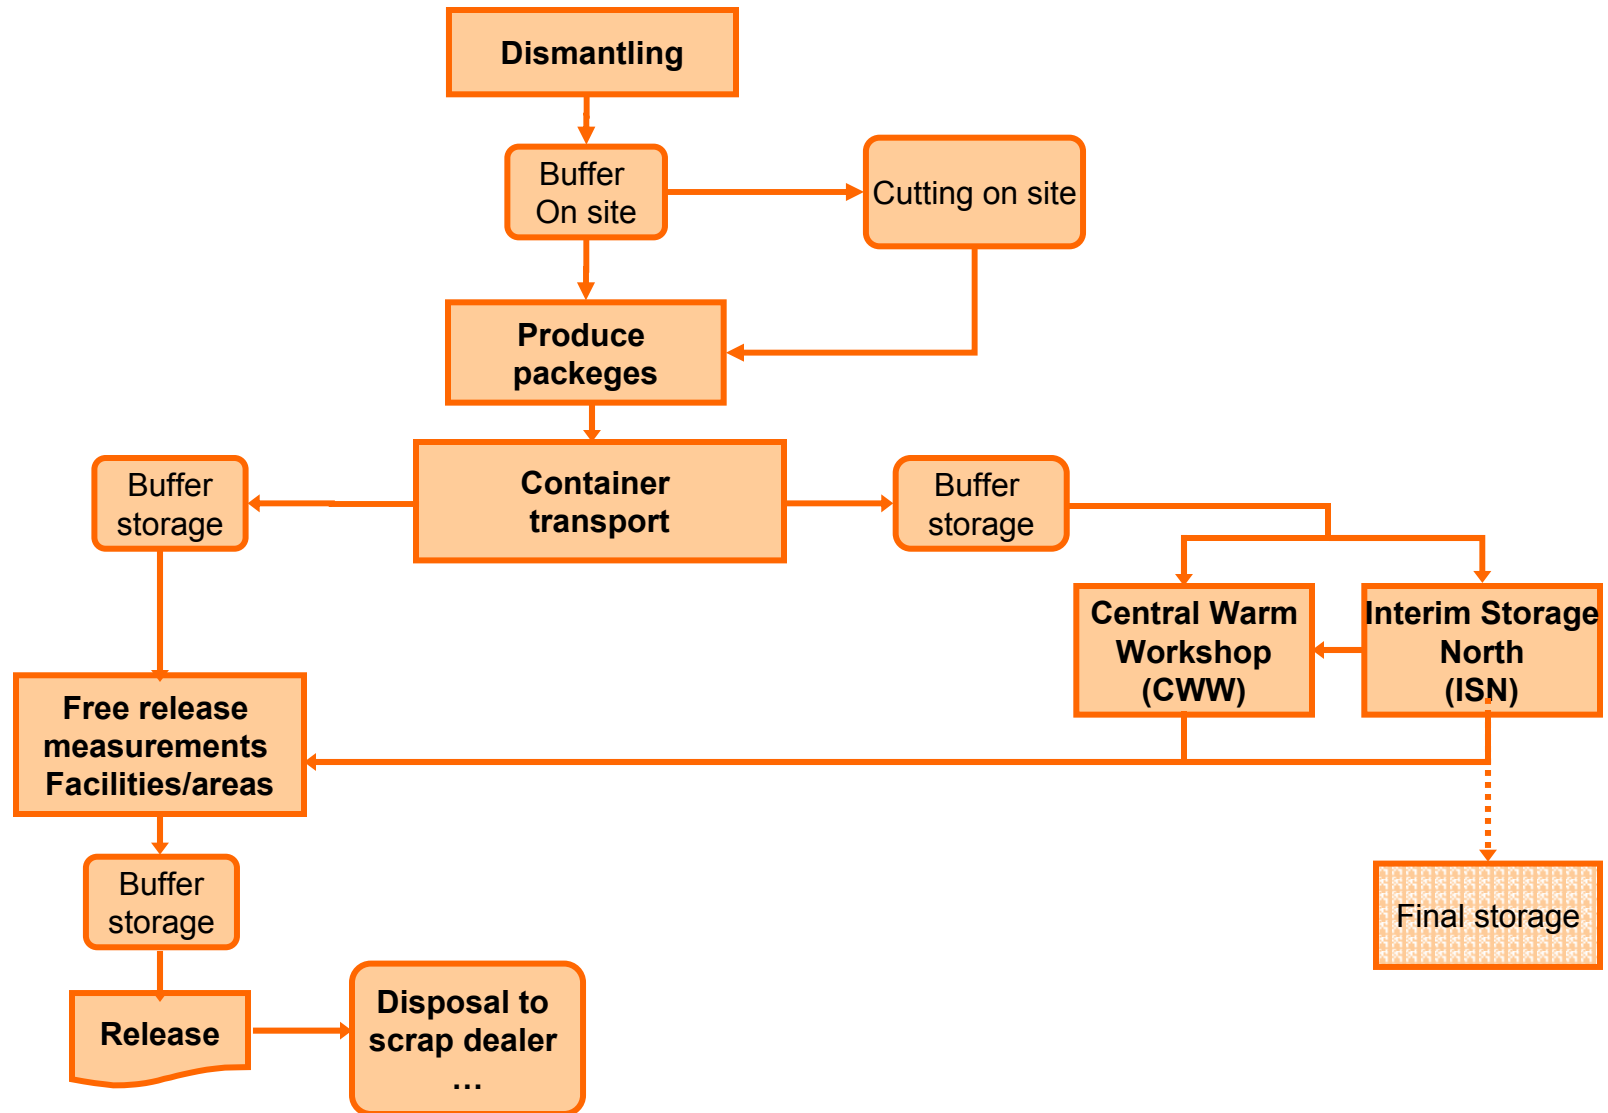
Dismantling

Buffer On site

Cutting on site

Produce packeges

Container transport

Buffer storage

Buffer storage

Central Warm Workshop (CWW)

Interim Storage North (ISN)

Free release measurements Facilities/areas

Buffer storage

Final storage

Release

Disposal to scrap dealer …